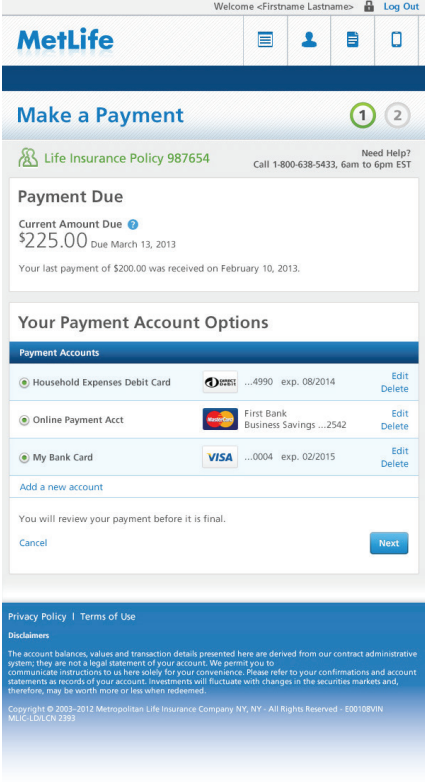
Welcome <Firstname Lastname> Log Out

MetLife

Make a Payment

1 2

Life Insurance Policy 987654

Need Help?
Call 1-800-638-5433, 6am to 6pm EST

Payment Due

Current Amount Due
$225.00 Due March 13, 2013

Your last payment of $200.00 was received on February 10, 2013.

Your Payment Account Options

Payment Accounts

| | | | |
|---|---|---|---|
| Household Expenses Debit Card | DIRECT DEBIT | ...4990 exp. 08/2014 | Edit Delete |
| Online Payment Acct | MasterCard | First Bank Business Savings ...2542 | Edit Delete |
| My Bank Card | VISA | ...0004 exp. 02/2015 | Edit Delete |

Add a new account

You will review your payment before it is final.

Cancel

Next

Privacy Policy | Terms of Use

Disclaimers

The account balances, values and transaction details presented here are derived from our contract administrative system; they are not a legal statement of your account. We permit you to communicate instructions to us here solely for your convenience. Please refer to your confirmations and account statements as records of your account. Investments will fluctuate with changes in the securities markets and, therefore, may be worth more or less when redeemed.

Copyright © 2003–2012 Metropolitan Life Insurance Company NY, NY - All Rights Reserved - E00108VIN MLIC-LD/LCN 2393